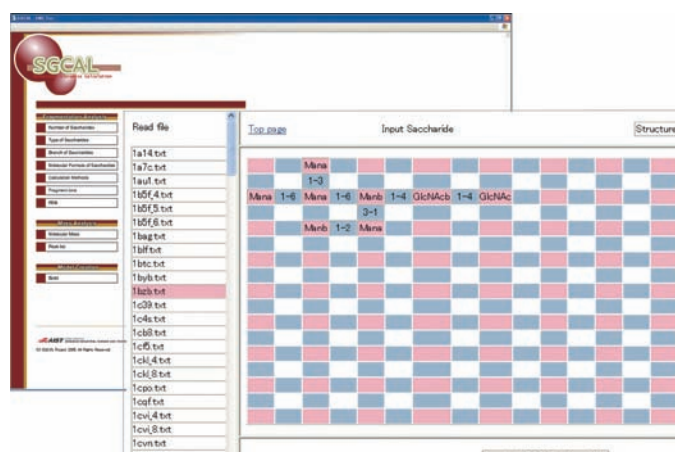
SGCAL

Number of Saccharides
Type of Saccharides
Branch of Saccharides
Molecular Formula of Saccharides
Calculation Methods
Fragment ions
Mass Analysis
Molecular Mass
Mass Ion
Model Construction
AIST

Read file
1a14.txt
1a7c.txt
1aul.txt
1b5f_4.txt
1b5f_5.txt
1b5f_6.txt
1bag.txt
1bif.txt
1btc.txt
1byb.txt
1bzb.txt
1c39.txt
1c4s.txt
1cb8.txt
1cf5.txt
1ckl_4.txt
1ckl_8.txt
1cpo.txt
1cqf.txt
1cvi_4.txt
1cvi_8.txt
1cvn.txt

Top page
Input Saccharide
Structure

| | | Mana | | | | | | | |
|---|---|---|---|---|---|---|---|---|---|
| | | 1-3 | | | | | | | |
| Mana | 1-6 | Mana | 1-6 | Manb | 1-4 | GlcNAcb | 1-4 | GlcNAc | |
| | | | | 3-1 | | | | | |
| | | Manb | 1-2 | Mana | | | | | |